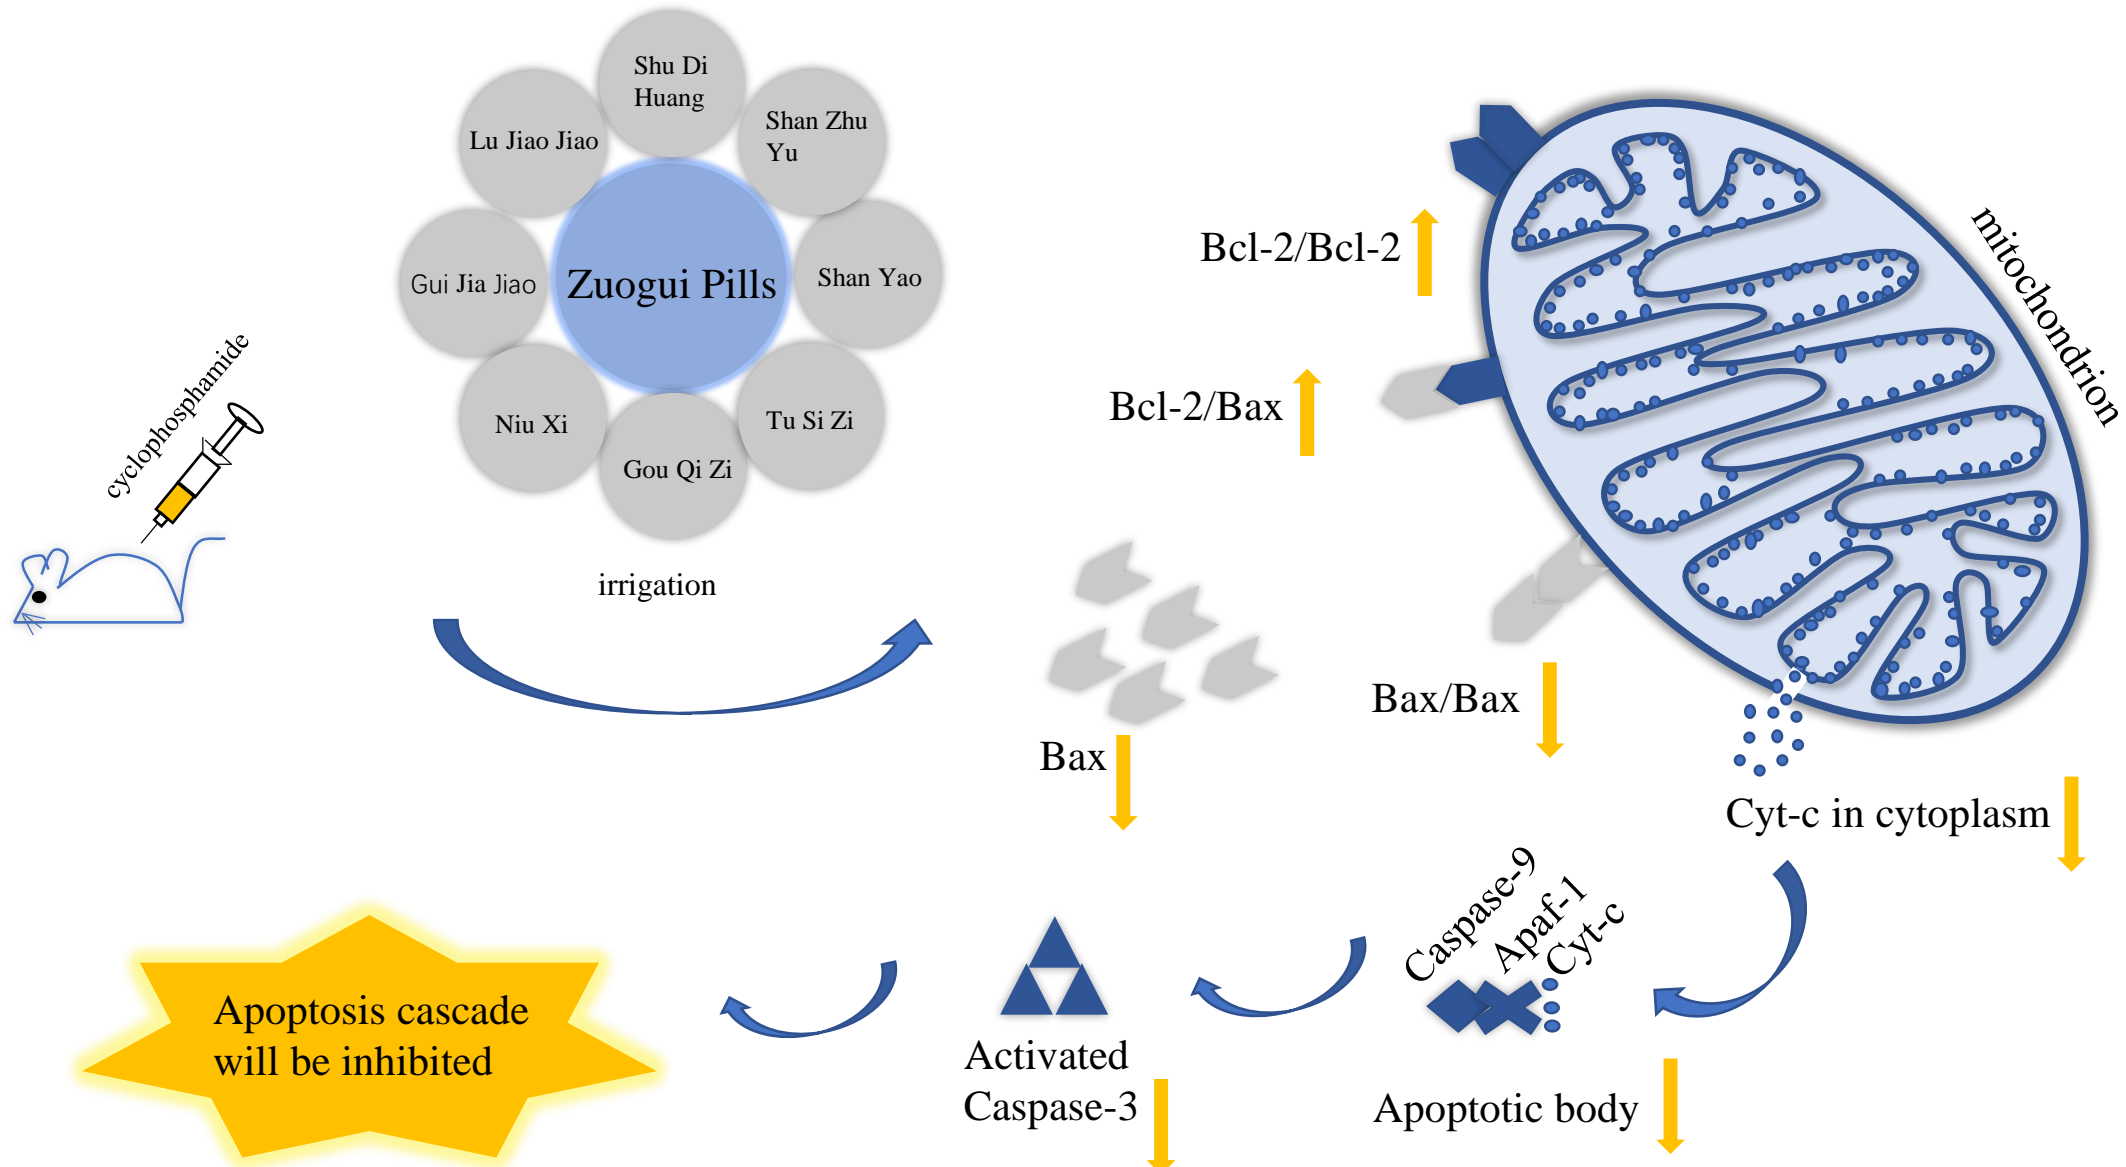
cyclophosphamide

Shu Di Huang

Lu Jiao Jiao

Shan Zhu Yu

Gui Jia Jiao

Zuogui Pills

Shan Yao

Niu Xi

Tu Si Zi

Gou Qi Zi

irrigation

Bcl-2/Bcl-2

Bcl-2/Bax

mitochondrion

Bax/Bax

Bax

Cyt-c in cytoplasm

Caspase-9

Apaf-1

Cyt-c

Apoptosis cascade will be inhibited

Activated Caspase-3

Apoptotic body